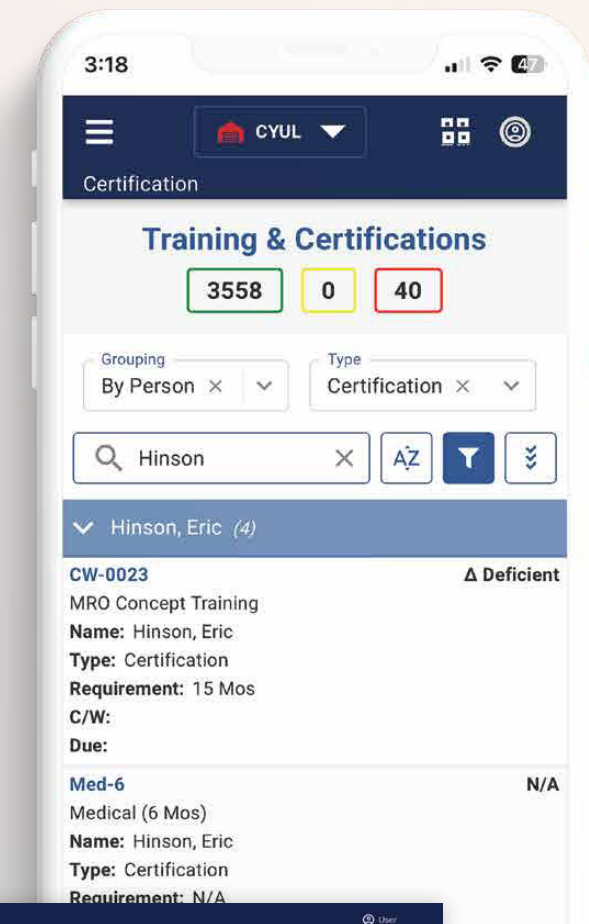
3:18

47

CYUL

Certification

Training & Certifications

3558 0 40

Grouping
By Person ×

Type
Certification ×

Hinson ×

AZ

Hinson, Eric (4)

CW-0023
Δ Deficient
MRO Concept Training
Name: Hinson, Eric
Type: Certification
Requirement: 15 Mos
C/W:
Due:

Med-6
N/A
Medical (6 Mos)
Name: Hinson, Eric
Type: Certification
Requirement: N/A

User